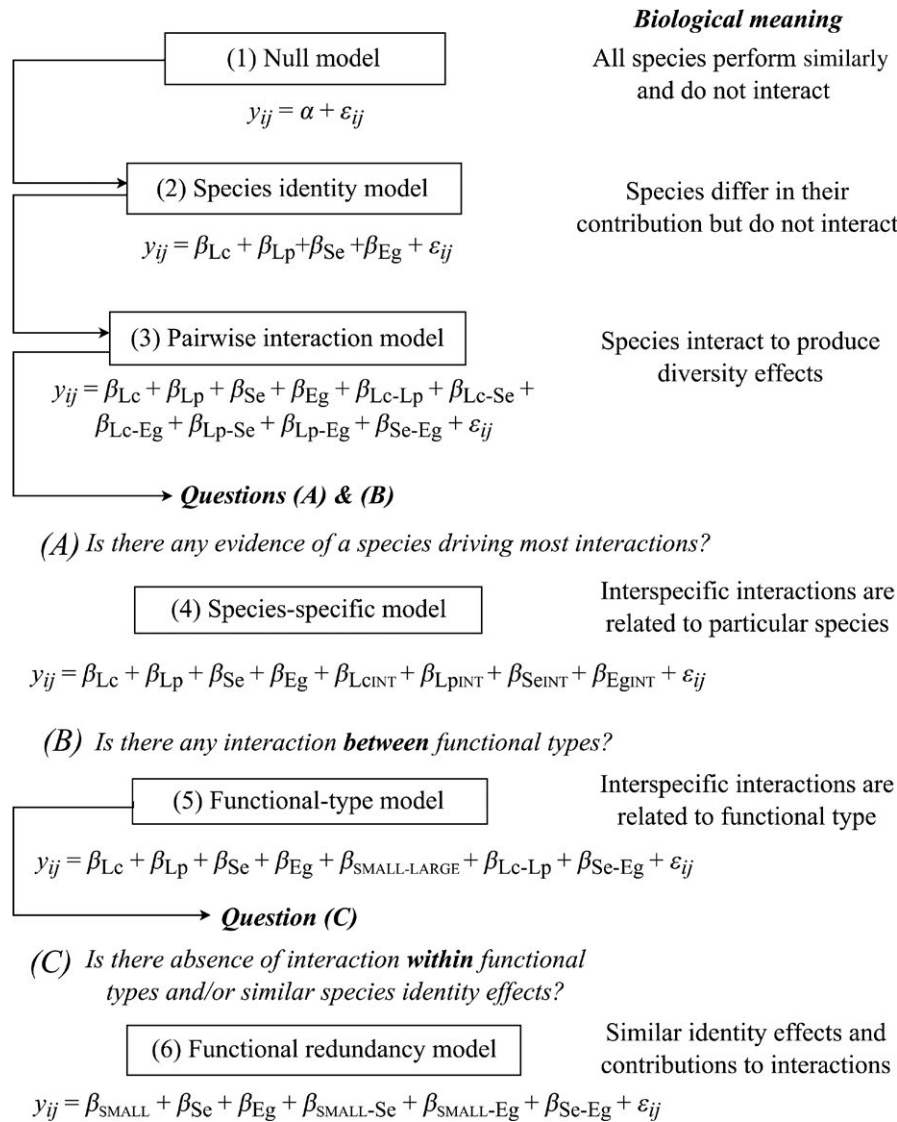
*Biological meaning*

(1) Null model

$y_{ij} = \alpha + \varepsilon_{ij}$

All species perform similarly and do not interact

(2) Species identity model

$y_{ij} = \beta_{\mathrm{Lc}} + \beta_{\mathrm{Lp}} + \beta_{\mathrm{Se}} + \beta_{\mathrm{Eg}} + \varepsilon_{ij}$

Species differ in their contribution but do not interact

(3) Pairwise interaction model

$y_{ij} = \beta_{\mathrm{Lc}} + \beta_{\mathrm{Lp}} + \beta_{\mathrm{Se}} + \beta_{\mathrm{Eg}} + \beta_{\mathrm{Lc\text{-}Lp}} + \beta_{\mathrm{Lc\text{-}Se}} + \beta_{\mathrm{Lc\text{-}Eg}} + \beta_{\mathrm{Lp\text{-}Se}} + \beta_{\mathrm{Lp\text{-}Eg}} + \beta_{\mathrm{Se\text{-}Eg}} + \varepsilon_{ij}$

Species interact to produce diversity effects

*Questions (A) & (B)*

*(A) Is there any evidence of a species driving most interactions?*

(4) Species-specific model

Interspecific interactions are related to particular species

$y_{ij} = \beta_{\mathrm{Lc}} + \beta_{\mathrm{Lp}} + \beta_{\mathrm{Se}} + \beta_{\mathrm{Eg}} + \beta_{\mathrm{LcINT}} + \beta_{\mathrm{LpINT}} + \beta_{\mathrm{SeINT}} + \beta_{\mathrm{EgINT}} + \varepsilon_{ij}$

*(B) Is there any interaction **between** functional types?*

(5) Functional-type model

Interspecific interactions are related to functional type

$y_{ij} = \beta_{\mathrm{Lc}} + \beta_{\mathrm{Lp}} + \beta_{\mathrm{Se}} + \beta_{\mathrm{Eg}} + \beta_{\mathrm{SMALL\text{-}LARGE}} + \beta_{\mathrm{Lc\text{-}Lp}} + \beta_{\mathrm{Se\text{-}Eg}} + \varepsilon_{ij}$

*Question (C)*

*(C) Is there absence of interaction **within** functional types and/or similar species identity effects?*

(6) Functional redundancy model

Similar identity effects and contributions to interactions

$y_{ij} = \beta_{\mathrm{SMALL}} + \beta_{\mathrm{Se}} + \beta_{\mathrm{Eg}} + \beta_{\mathrm{SMALL\text{-}Se}} + \beta_{\mathrm{SMALL\text{-}Eg}} + \beta_{\mathrm{Se\text{-}Eg}} + \varepsilon_{ij}$